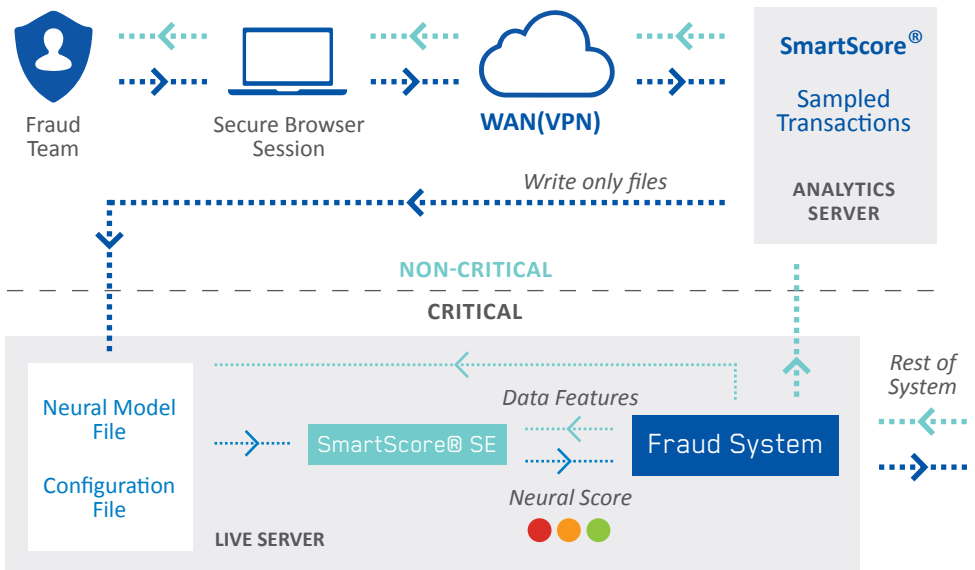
Fraud Team

Secure Browser Session

WAN(VPN)

SmartScore®

Sampled Transactions

ANALYTICS SERVER

Write only files

NON-CRITICAL

CRITICAL

Neural Model File

Configuration File

LIVE SERVER

Data Features

SmartScore® SE

Fraud System

Neural Score

Rest of System